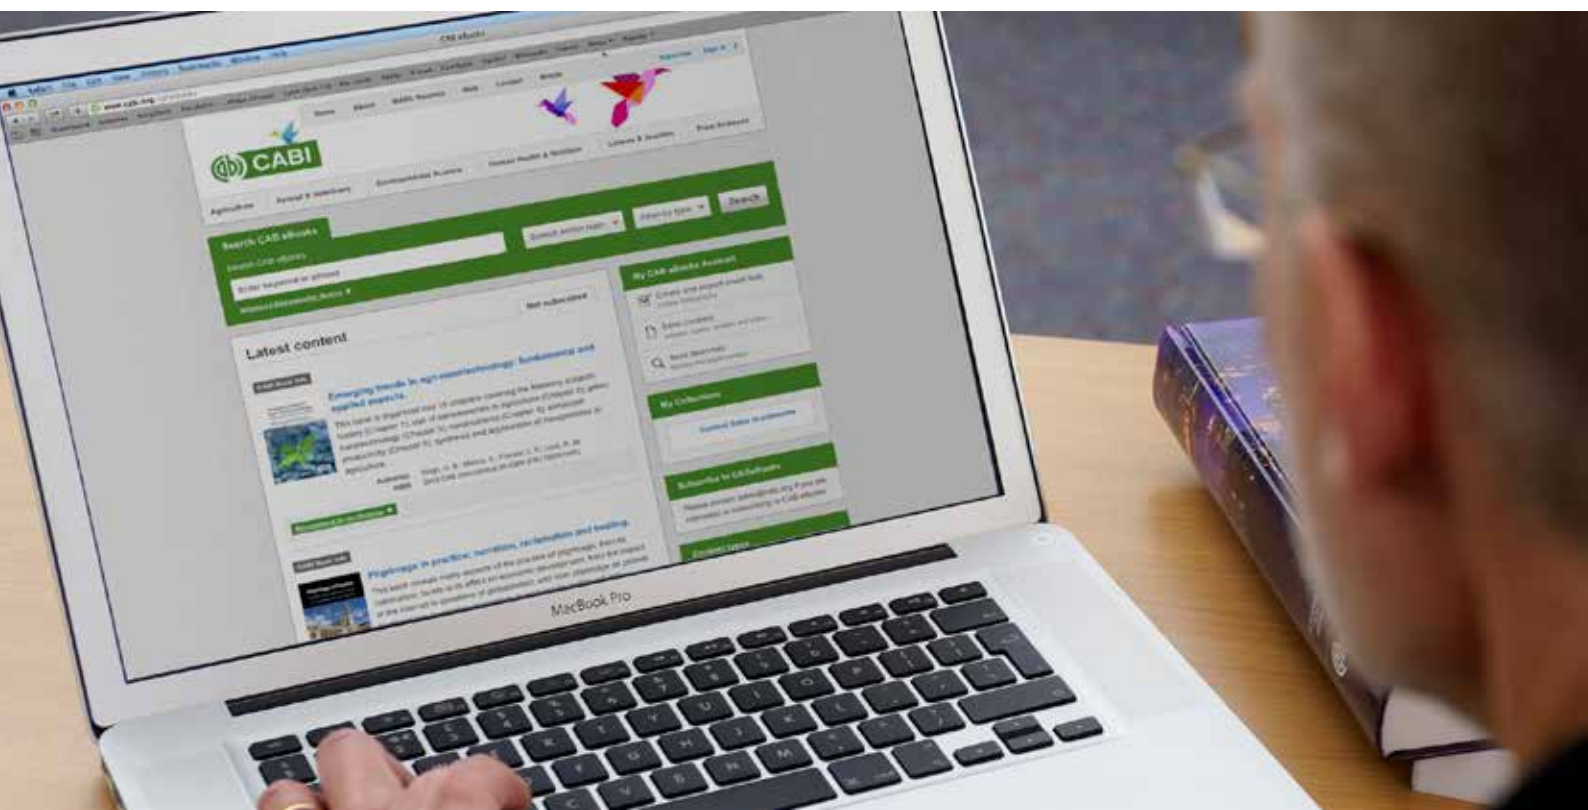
CAB eBooks

CABI

Agriculture

Animal & Veterinary

Environmental Science

Human Health & Nutrition

Leisure & Tourism

Plant Sciences

Search CAB eBooks

Search

My CAB eBooks Account

Latest content

Not subscribed

Emerging trends in agri-nanotechnology: fundamental and applied aspects

My Collections

Subscribe to CAB eBooks

Pilgrimage in practice: narration, reclamation and healing

MacBook Pro